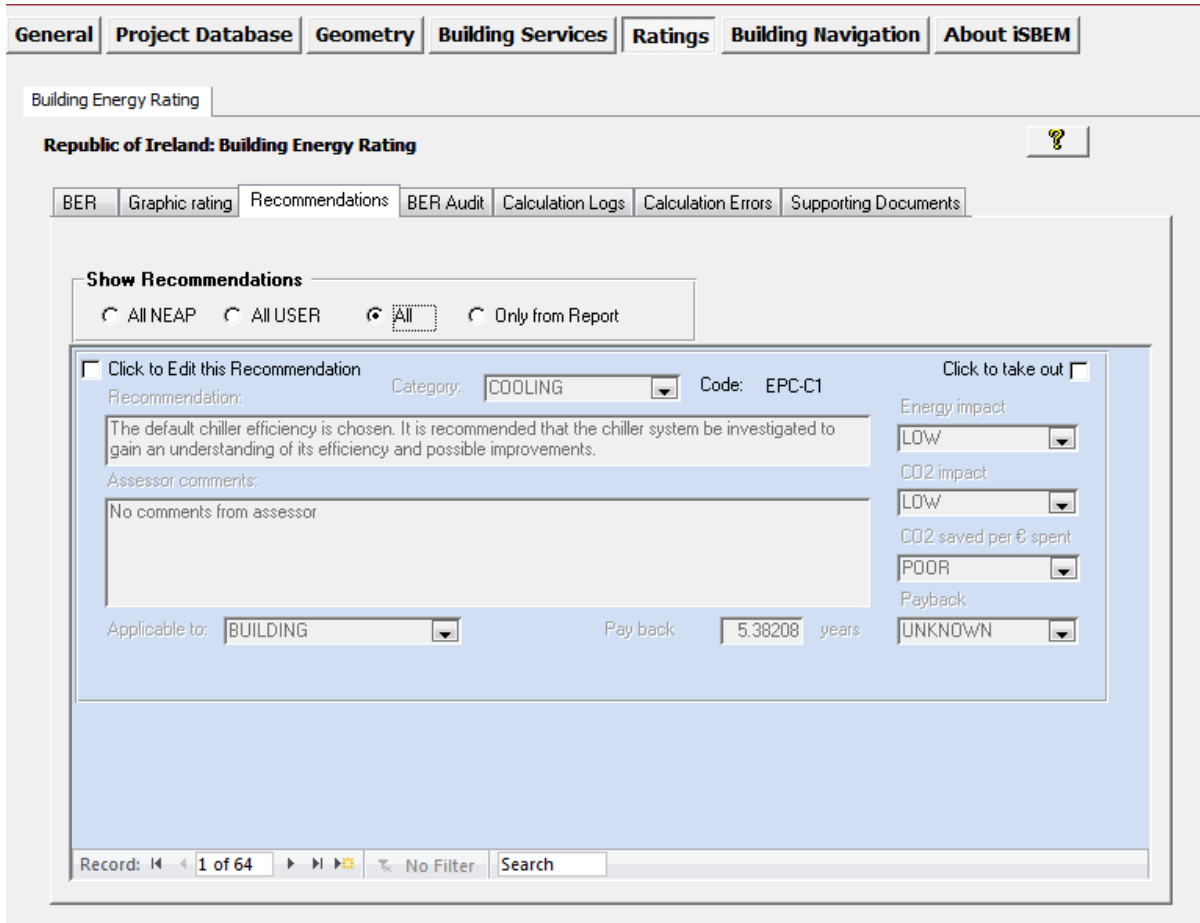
General | Project Database | Geometry | Building Services | Ratings | Building Navigation | About iSBEM

Building Energy Rating

Republic of Ireland: Building Energy Rating

?

BER | Graphic rating | Recommendations | BER Audit | Calculation Logs | Calculation Errors | Supporting Documents

Show Recommendations
All NEAP   All USER   All   Only from Report

Click to Edit this Recommendation
Recommendation:
Category: COOLING
Code: EPC-C1
Click to take out

The default chiller efficiency is chosen. It is recommended that the chiller system be investigated to gain an understanding of its efficiency and possible improvements.

Assessor comments:
No comments from assessor

Energy impact
LOW
CO2 impact
LOW
CO2 saved per € spent
POOR
Payback
UNKNOWN

Applicable to: BUILDING
Pay back 5.38208 years

Record: 1 of 64 No Filter Search